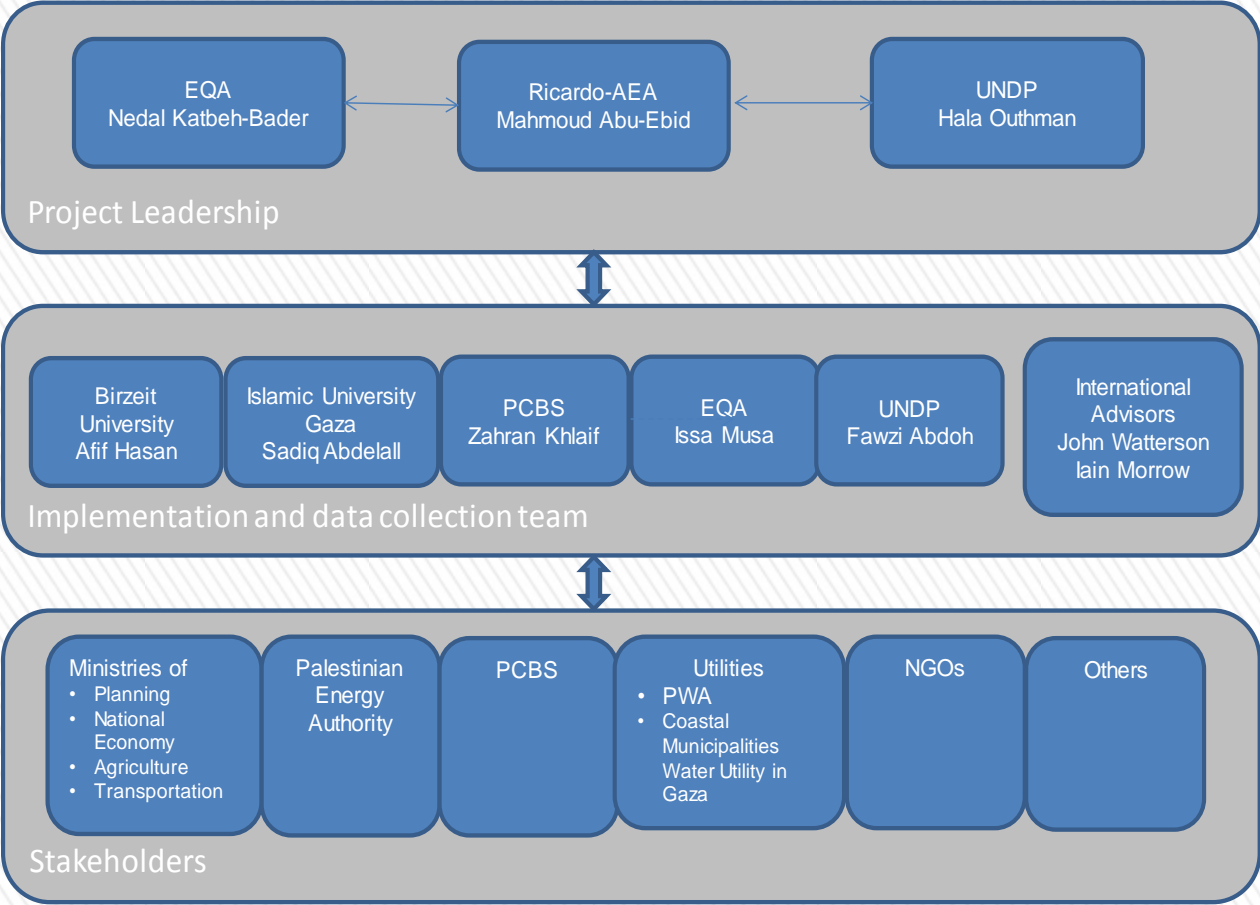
EQA
Nedal Katbeh-Bader

Ricardo-AEA
Mahmoud Abu-Ebid

UNDP
Hala Outhman

Project Leadership

Birzeit University
Afif Hasan

Islamic University Gaza
Sadiq Abdelall

PCBS
Zahran Khlaif

EQA
Issa Musa

UNDP
Fawzi Abdoh

International Advisors
John Watterson
Iain Morrow

Implementation and data collection team

Ministries of
• Planning
• National Economy
• Agriculture
• Transportation

Palestinian Energy Authority

PCBS

Utilities
• PWA
• Coastal Municipalities Water Utility in Gaza

NGOs

Others

Stakeholders